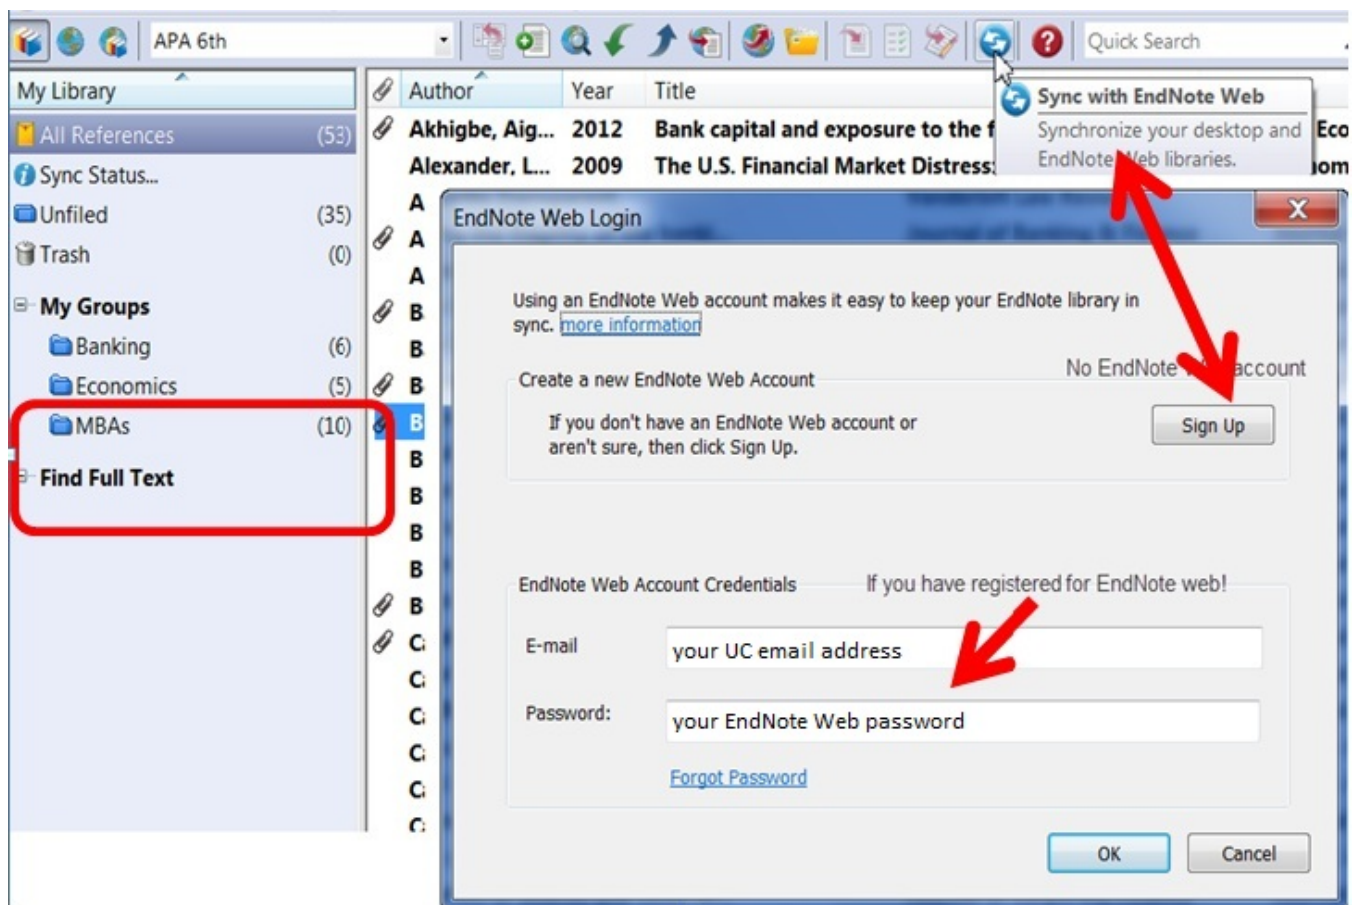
APA 6th

Quick Search

My Library

All References (53)
Sync Status...
Unfiled (35)
Trash (0)

My Groups
Banking (6)
Economics (5)
MBAs (10)

Find Full Text

| Author | Year | Title |
|---|---|---|
| Akhigbe, Aig... | 2012 | Bank capital and exposure to the f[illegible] |
| Alexander, L... | 2009 | The U.S. Financial Market Distress: |
| A | | |
| A | | |
| A | | |
| B | | |
| B | | |
| B | | |
| B | | |
| B | | |
| B | | |
| B | | |
| B | | |
| B | | |
| C | | |
| C | | |
| C | | |
| C | | |
| C | | |
| C | | |

Sync with EndNote Web
Synchronize your desktop and EndNote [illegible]eb libraries.

Eco
om

EndNote Web Login

Using an EndNote Web account makes it easy to keep your EndNote library in sync. more information

Create a new EndNote Web Account

No EndNote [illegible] account

If you don't have an EndNote Web account or aren't sure, then click Sign Up.

Sign Up

EndNote Web Account Credentials

If you have registered for EndNote web!

E-mail
your UC email address

Password:
your EndNote Web password

Forgot Password

OK
Cancel